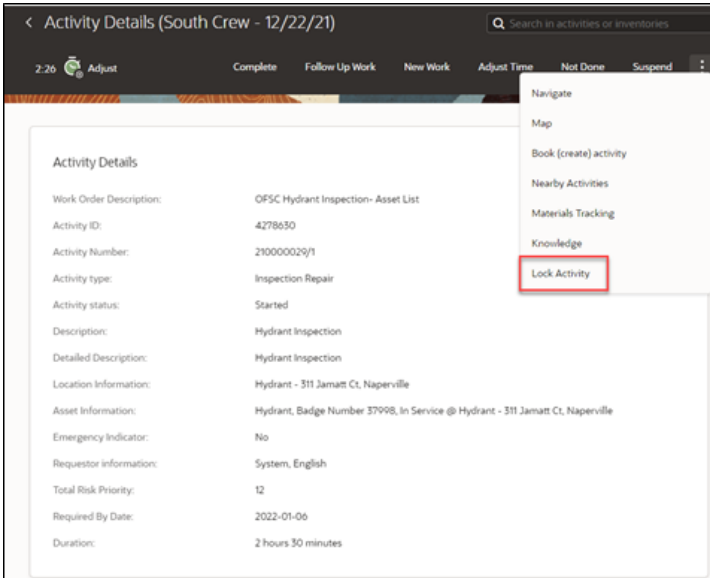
< Activity Details (South Crew - 12/22/21)

Search in activities or inventories

2:26 Adjust

Complete
Follow Up Work
New Work
Adjust Time
Not Done
Suspend

Navigate
Map
Book (create) activity
Nearby Activities
Materials Tracking
Knowledge
Lock Activity

Activity Details

| | |
|---|---|
| Work Order Description: | OFSC Hydrant Inspection- Asset List |
| Activity ID: | 4278630 |
| Activity Number: | 210000029/1 |
| Activity type: | Inspection Repair |
| Activity status: | Started |
| Description: | Hydrant Inspection |
| Detailed Description: | Hydrant Inspection |
| Location Information: | Hydrant - 311 Jamatt Ct, Naperville |
| Asset Information: | Hydrant, Badge Number 37998, In Service @ Hydrant - 311 Jamatt Ct, Naperville |
| Emergency Indicator: | No |
| Requestor information: | System, English |
| Total Risk Priority: | 12 |
| Required By Date: | 2022-01-06 |
| Duration: | 2 hours 30 minutes |